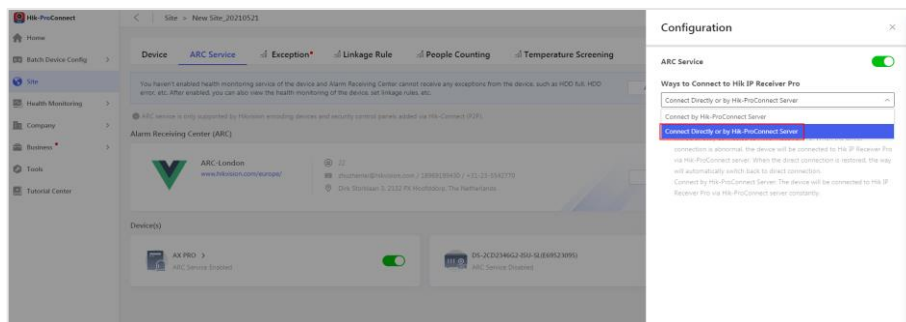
Hik-ProConnect

Home

Batch Device Config

Site

Health Monitoring

Company

Business

Tools

Tutorial Center

Site > New Site_20210521

Device ARC Service Exception Linkage Rule People Counting Temperature Screening

You haven't enabled health monitoring service of the device and Alarm Receiving Center cannot receive any exceptions from the device, such as HDD full, HDD error, etc. After enabled, you can also view the health monitoring of the device, set linkage rules, etc.

ARC service is only supported by Hikvision encoding devices and security control panels added via Hik-Connect (P2P).

Alarm Receiving Center (ARC)

ARC-London

www.hikvision.com/europe/

32

jzhucheng@hikvision.com / 18968189450 / +31-23-5542770

Dirk Storklaan 3, 2132 PX Hoofddorp, The Netherlands

Device(s)

AX PRO

ARC Service Enabled

DS-2CD2346G2-ISU-SL(E69523095)

ARC Service Disabled

Configuration

ARC Service

Ways to Connect to Hik IP Receiver Pro

Connect Directly or by Hik-ProConnect Server

Connect by Hik-ProConnect Server

Connect Directly or by Hik-ProConnect Server

connection is abnormal, the device will be connected to Hik IP Receiver Pro via Hik-ProConnect server. When the direct connection is restored, the way will automatically switch back to direct connection.

Connect by Hik-ProConnect Server: The device will be connected to Hik IP Receiver Pro via Hik-ProConnect server constantly.